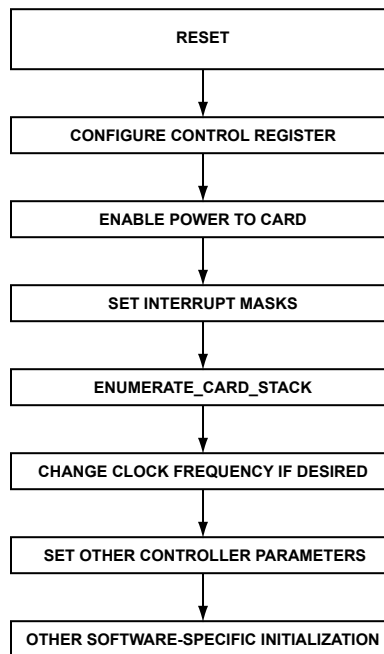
RESET

CONFIGURE CONTROL REGISTER

ENABLE POWER TO CARD

SET INTERRUPT MASKS

ENUMERATE_CARD_STACK

CHANGE CLOCK FREQUENCY IF DESIRED

SET OTHER CONTROLLER PARAMETERS

OTHER SOFTWARE-SPECIFIC INITIALIZATION